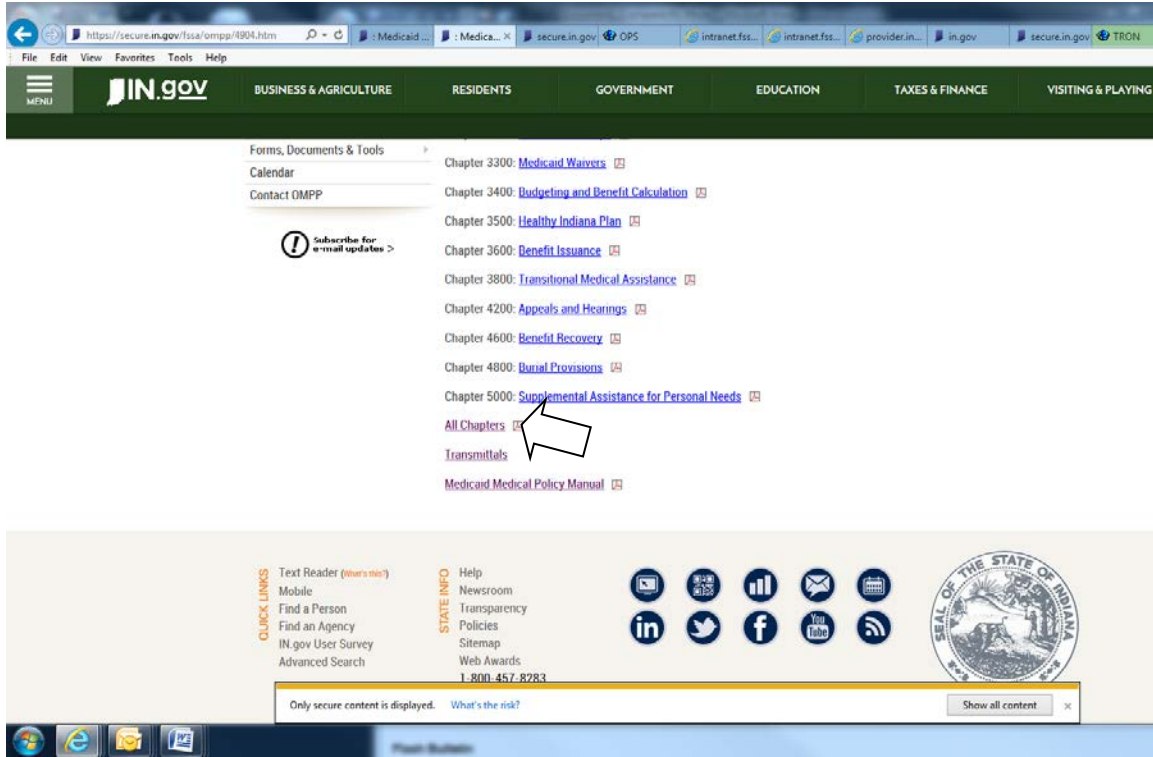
https://secure.in.gov/fssa/ompp/4904.htm
: Medicaid ...
: Medica... ×
secure.in.gov
OPS
intranet.fss...
intranet.fss...
provider.in...
in.gov
secure.in.gov
TRON

File Edit View Favorites Tools Help

MENU
IN.gov
BUSINESS & AGRICULTURE
RESIDENTS
GOVERNMENT
EDUCATION
TAXES & FINANCE
VISITING & PLAYING

Forms, Documents & Tools
Calendar
Contact OMPP

Subscribe for e-mail updates >

Chapter 3300: Medicaid Waivers
Chapter 3400: Budgeting and Benefit Calculation
Chapter 3500: Healthy Indiana Plan
Chapter 3600: Benefit Issuance
Chapter 3800: Transitional Medical Assistance
Chapter 4200: Appeals and Hearings
Chapter 4600: Benefit Recovery
Chapter 4800: Burial Provisions
Chapter 5000: Supplemental Assistance for Personal Needs
All Chapters
Transmittals
Medicaid Medical Policy Manual

QUICK LINKS
Text Reader (What's this?)
Mobile
Find a Person
Find an Agency
IN.gov User Survey
Advanced Search

STATE INFO
Help
Newsroom
Transparency
Policies
Sitemap
Web Awards
1-800-457-8283

SEAL OF THE STATE OF INDIANA

Only secure content is displayed. What's the risk?
Show all content ×